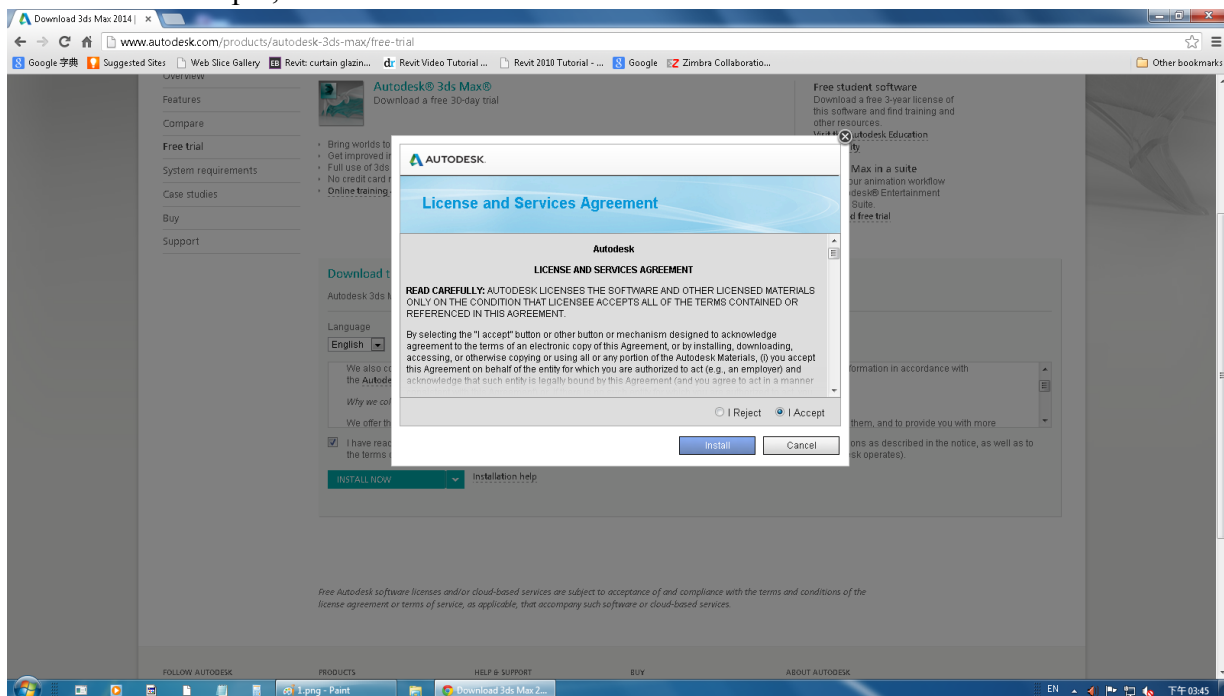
Download 3ds Max 2014 | ×

www.autodesk.com/products/autodesk-3ds-max/free-trial

Google 字典 Suggested Sites Web Slice Gallery Revit: curtain glazin... Revit Video Tutorial ... Revit 2010 Tutorial - ... Google Zimbra Collaboratio... Other bookmarks

Overview
Features
Compare
Free trial
System requirements
Case studies
Buy
Support

Autodesk® 3ds Max®
Download a free 30-day trial

Bring worlds to
Get improved i
Full use of 3ds
No credit card r
Online training

Free student software
Download a free 3-year license of this software and find training and other resources.
Visit the Autodesk Education
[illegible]ity

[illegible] Max in a suite
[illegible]our animation workflow
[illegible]desk® Entertainment
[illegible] Suite.
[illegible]d free trial

Download t
Autodesk 3ds M
Language
English

We also c
the Autode
Why we co
We offer th
I have read
the terms

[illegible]formation in accordance with
them, and to provide you with more
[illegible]ons as described in the notice, as well as to
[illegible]sk operates).

INSTALL NOW
Installation help

AUTODESK.

License and Services Agreement

Autodesk

LICENSE AND SERVICES AGREEMENT

READ CAREFULLY: AUTODESK LICENSES THE SOFTWARE AND OTHER LICENSED MATERIALS ONLY ON THE CONDITION THAT LICENSEE ACCEPTS ALL OF THE TERMS CONTAINED OR REFERENCED IN THIS AGREEMENT.

By selecting the "I accept" button or other button or mechanism designed to acknowledge agreement to the terms of an electronic copy of this Agreement, or by installing, downloading, accessing, or otherwise copying or using all or any portion of the Autodesk Materials, (i) you accept this Agreement on behalf of the entity for which you are authorized to act (e.g., an employer) and acknowledge that such entity is legally bound by this Agreement (and you agree to act in a manner

I Reject I Accept

Install Cancel

Free Autodesk software licenses and/or cloud-based services are subject to acceptance of and compliance with the terms and conditions of the license agreement or terms of service, as applicable, that accompany such software or cloud-based services.

FOLLOW AUTODESK PRODUCTS HELP & SUPPORT BUY ABOUT AUTODESK

1.png - Paint Download 3ds Max 2... EN 下午 03:45